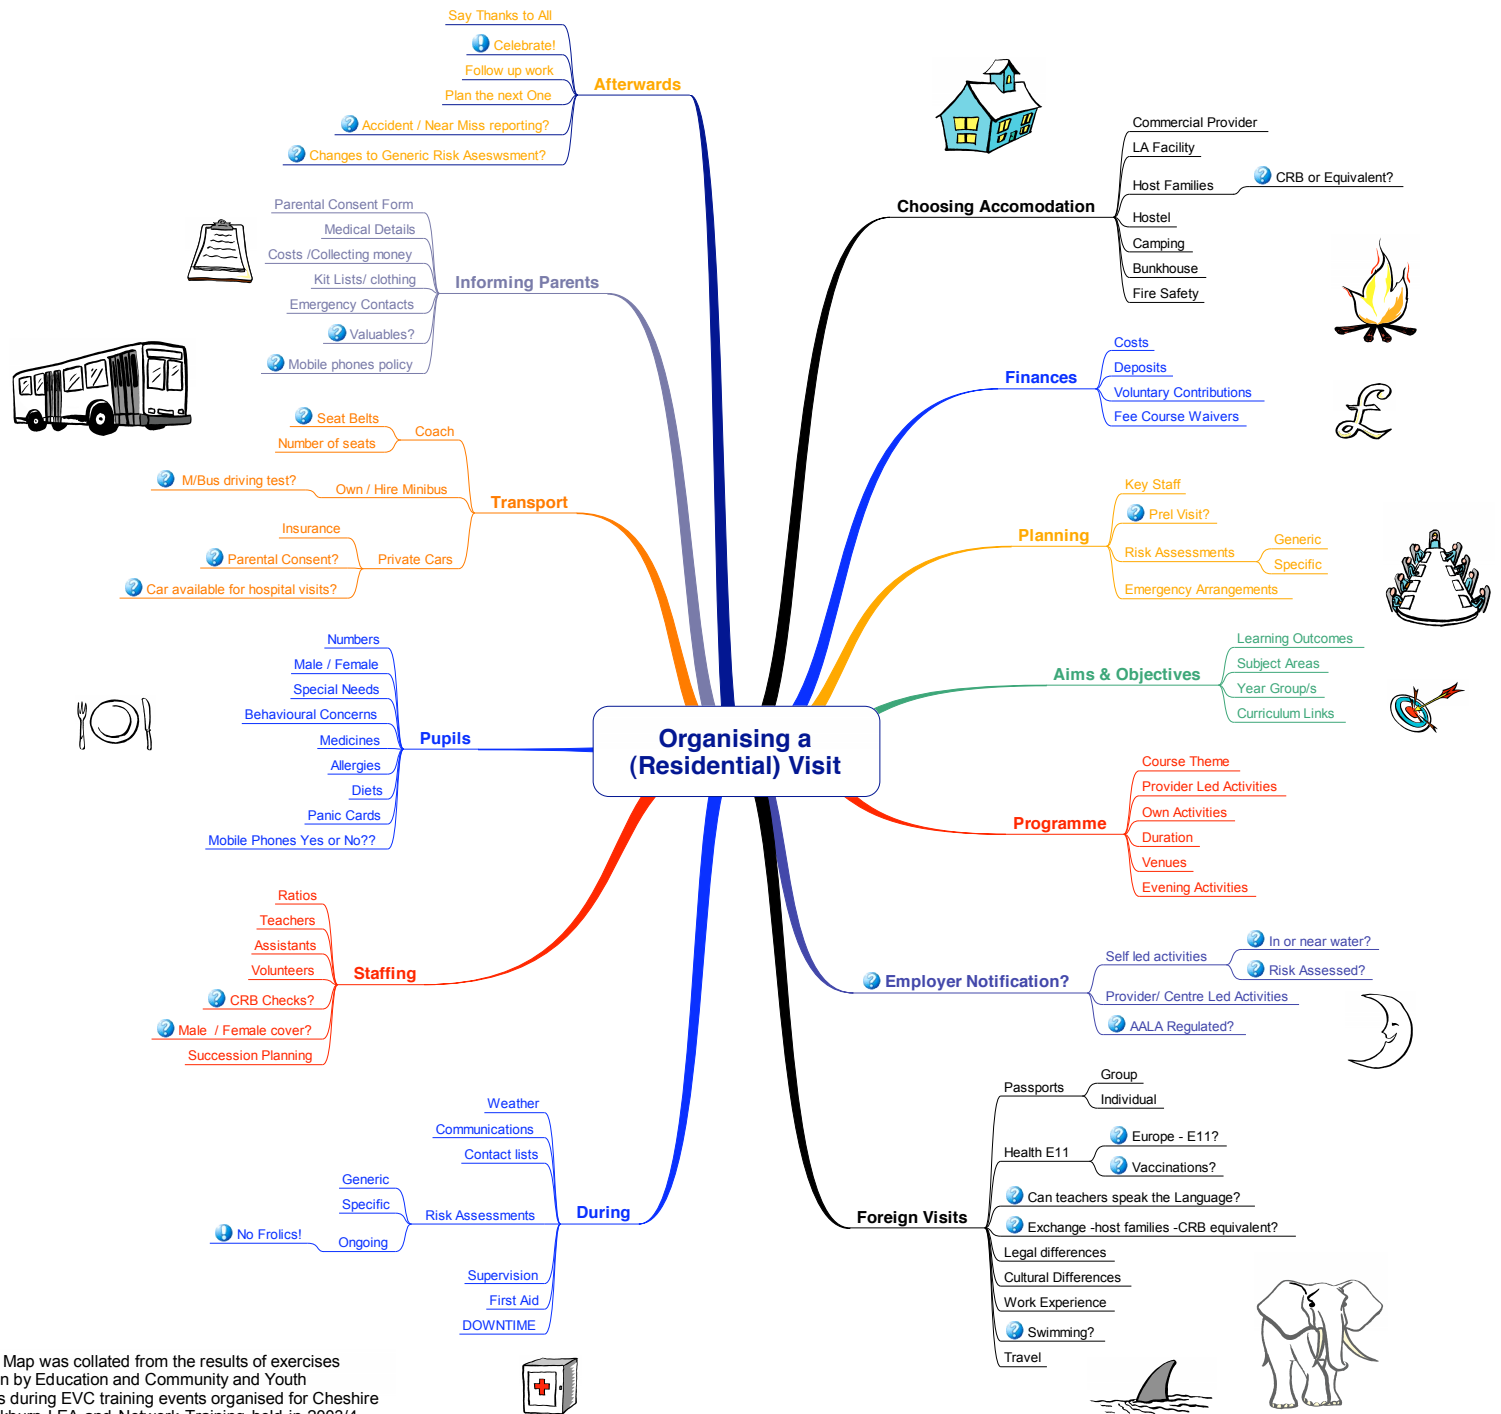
Organising a (Residential) Visit

Afterwards
Say Thanks to All
Celebrate!
Follow up work
Plan the next One
Accident / Near Miss reporting?
Changes to Generic Risk Asesswsment?

Informing Parents
Parental Consent Form
Medical Details
Costs /Collecting money
Kit Lists/ clothing
Emergency Contacts
Valuables?
Mobile phones policy

Transport
Coach
Seat Belts
Number of seats
Own / Hire Minibus
M/Bus driving test?
Private Cars
Insurance
Parental Consent?
Car available for hospital visits?

Pupils
Numbers
Male / Female
Special Needs
Behavioural Concerns
Medicines
Allergies
Diets
Panic Cards
Mobile Phones Yes or No??

Staffing
Ratios
Teachers
Assistants
Volunteers
CRB Checks?
Male / Female cover?
Succession Planning

During
Weather
Communications
Contact lists
Risk Assessments
Generic
Specific
Ongoing
No Frolics!
Supervision
First Aid
DOWNTIME

Choosing Accomodation
Commercial Provider
LA Facility
Host Families
CRB or Equivalent?
Hostel
Camping
Bunkhouse
Fire Safety

Finances
Costs
Deposits
Voluntary Contributions
Fee Course Waivers

Planning
Key Staff
Prel Visit?
Risk Assessments
Generic
Specific
Emergency Arrangements

Aims & Objectives
Learning Outcomes
Subject Areas
Year Group/s
Curriculum Links

Programme
Course Theme
Provider Led Activities
Own Activities
Duration
Venues
Evening Activities

Employer Notification?
Self led activities
In or near water?
Risk Assessed?
Provider/ Centre Led Activities
AALA Regulated?

Foreign Visits
Passports
Group
Individual
Health E11
Europe - E11?
Vaccinations?
Can teachers speak the Language?
Exchange -host families -CRB equivalent?
Legal differences
Cultural Differences
Work Experience
Swimming?
Travel

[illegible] Map was collated from the results of exercises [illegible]n by Education and Community and Youth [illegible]s during EVC training events organised for Cheshire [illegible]